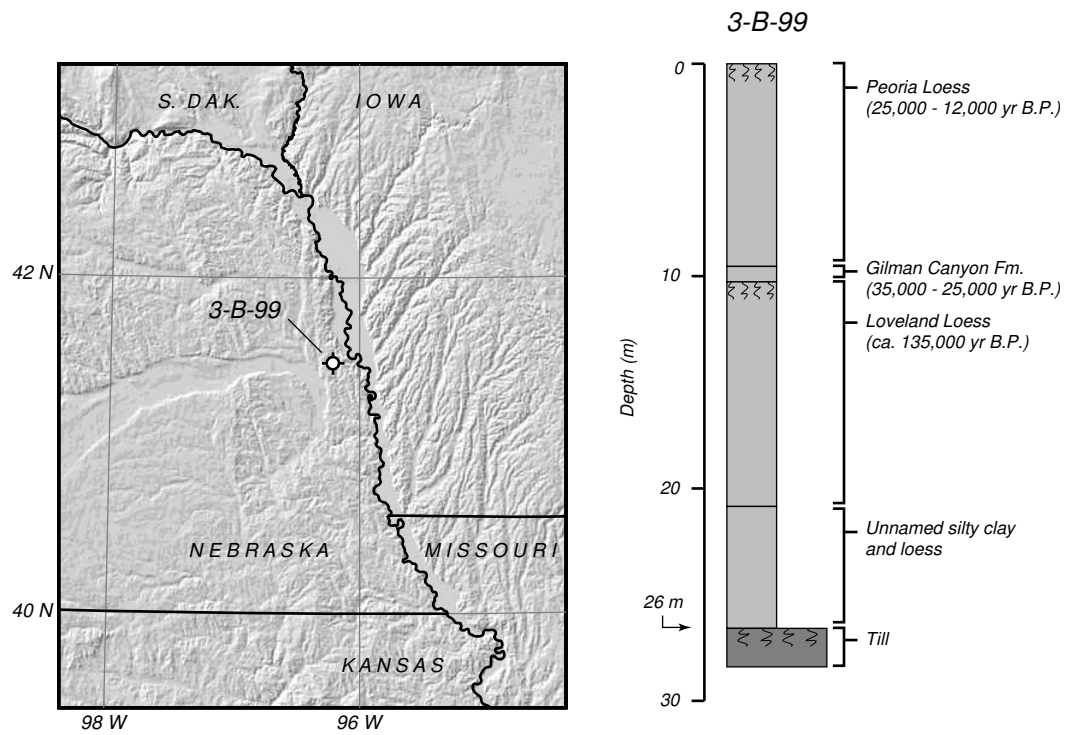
S. DAK.
IOWA
42 N
3-B-99
NEBRASKA
MISSOURI
40 N
KANSAS
98 W
96 W

3-B-99
0
10
20
30
Depth (m)
26 m
Peoria Loess (25,000 - 12,000 yr B.P.)
Gilman Canyon Fm. (35,000 - 25,000 yr B.P.)
Loveland Loess (ca. 135,000 yr B.P.)
Unnamed silty clay and loess
Till